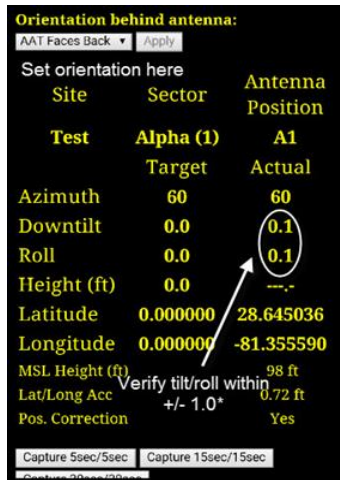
Orientation behind antenna:

AAT Faces Back ▾ Apply

Set orientation here

| Site | Sector | Antenna Position |
|---|---|---|
| Test | Alpha (1) | A1 |
| | Target | Actual |
| Azimuth | 60 | 60 |
| Downtilt | 0.0 | 0.1 |
| Roll | 0.0 | 0.1 |
| Height (ft) | 0.0 | ---.- |
| Latitude | 0.000000 | 28.645036 |
| Longitude | 0.000000 | -81.355590 |
| MSL Height (ft) | | 98 ft |
| Lat/Long Acc | | 0.72 ft |
| Pos. Correction | | Yes |

Verify tilt/roll within +/- 1.0*

Capture 5sec/5sec Capture 15sec/15sec

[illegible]